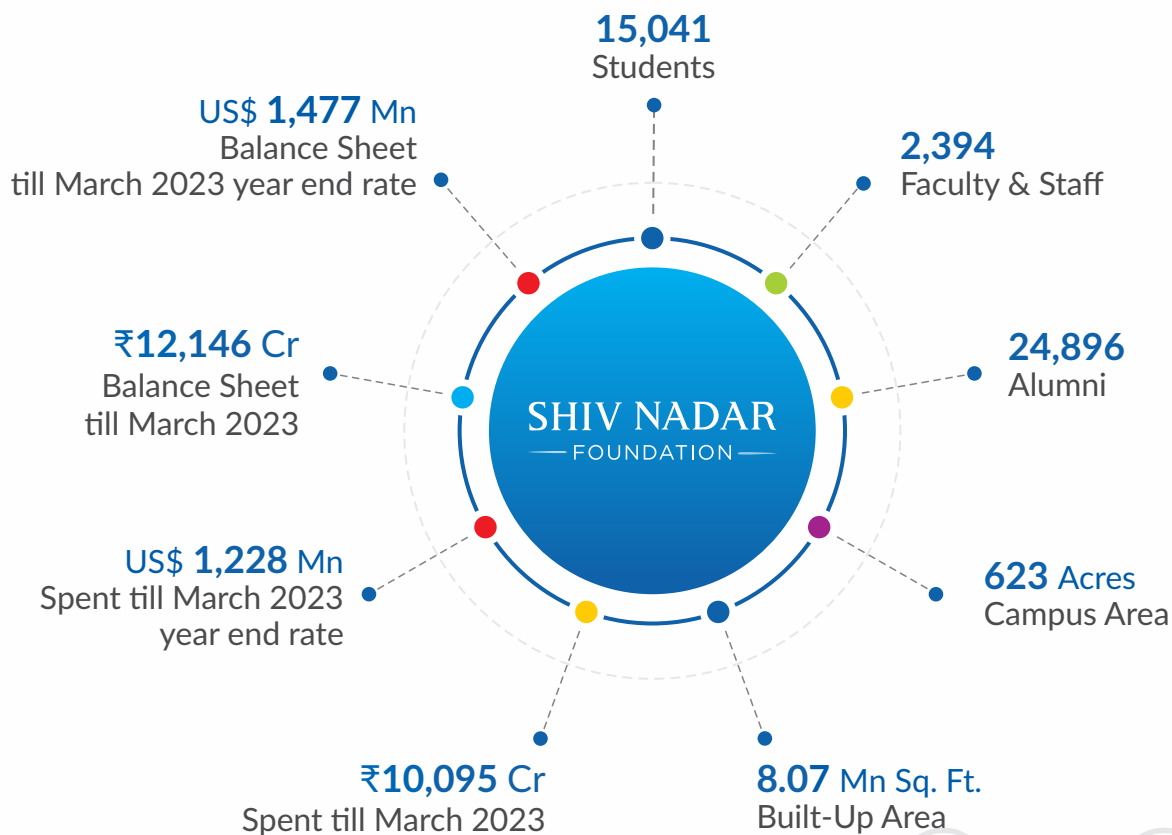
15,041
Students

US$ 1,477 Mn
Balance Sheet
till March 2023 year end rate

2,394
Faculty & Staff

₹12,146 Cr
Balance Sheet
till March 2023

SHIV NADAR
FOUNDATION

24,896
Alumni

US$ 1,228 Mn
Spent till March 2023
year end rate

623 Acres
Campus Area

₹10,095 Cr
Spent till March 2023

8.07 Mn Sq. Ft.
Built-Up Area